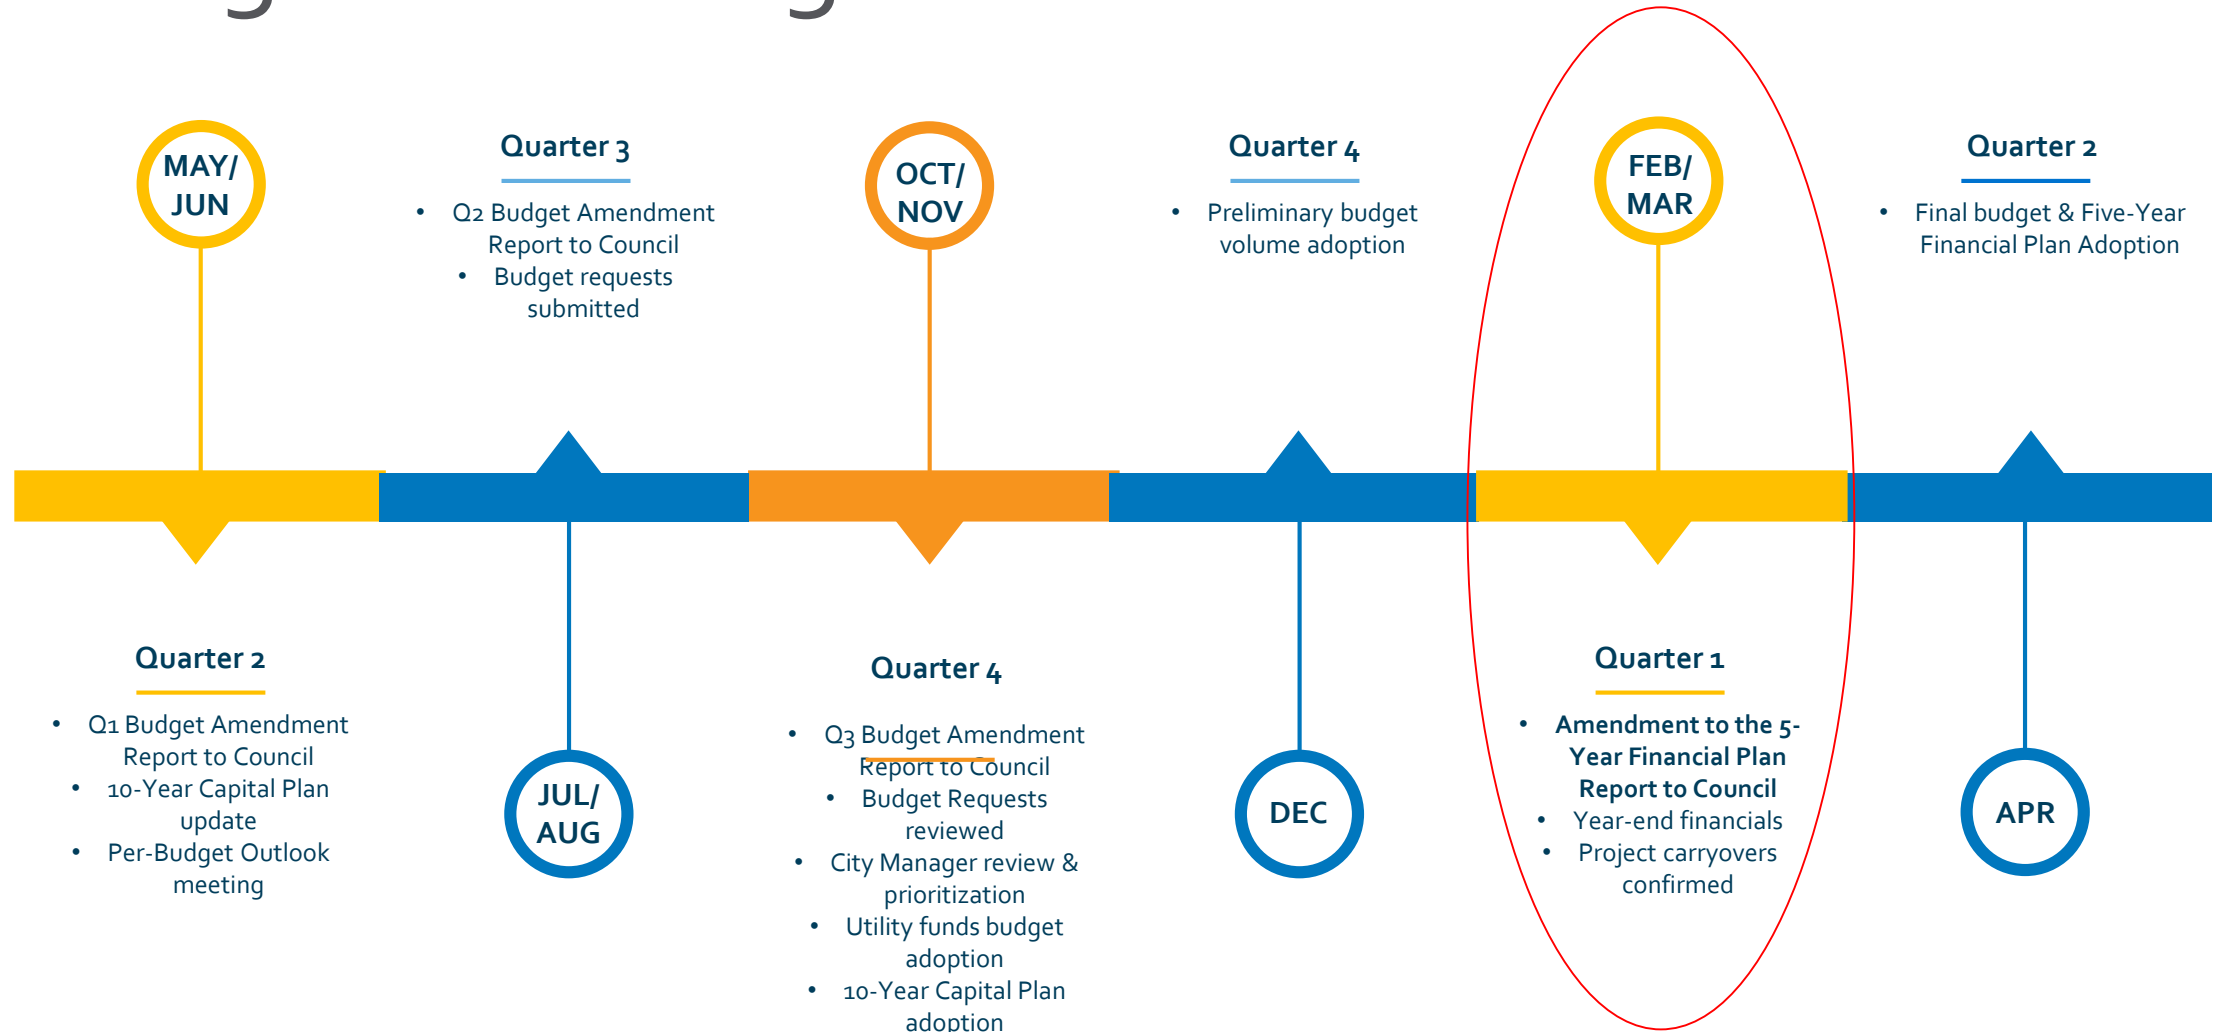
MAY/ JUN

Quarter 3

- Q2 Budget Amendment Report to Council
- Budget requests submitted

OCT/ NOV

Quarter 4

- Preliminary budget volume adoption

FEB/ MAR

Quarter 2

- Final budget & Five-Year Financial Plan Adoption

Quarter 2

- Q1 Budget Amendment Report to Council
- 10-Year Capital Plan update
- Per-Budget Outlook meeting

JUL/ AUG

Quarter 4

- Q3 Budget Amendment Report to Council
- Budget Requests reviewed
- City Manager review & prioritization
- Utility funds budget adoption
- 10-Year Capital Plan adoption

DEC

Quarter 1

- **Amendment to the 5-Year Financial Plan Report to Council**
- Year-end financials
- Project carryovers confirmed

APR